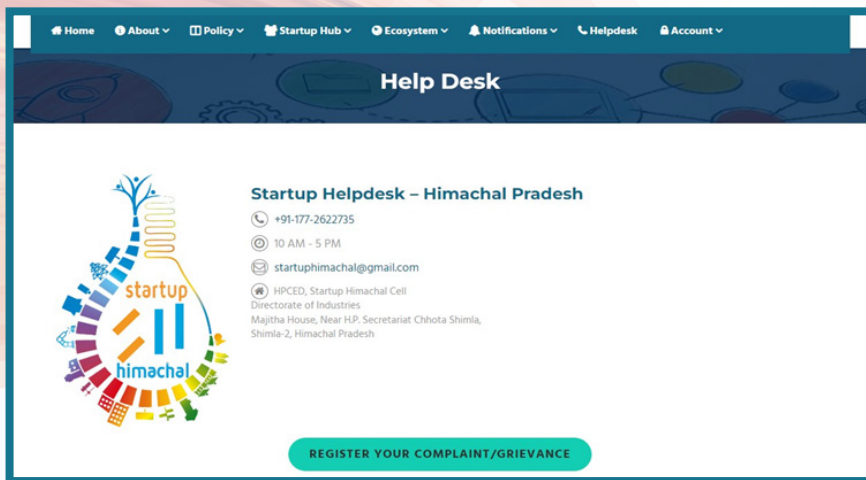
Home About Policy Startup Hub Ecosystem Notifications Helpdesk Account

Help Desk

startup himachal

Startup Helpdesk – Himachal Pradesh

+91-177-2622735

10 AM - 5 PM

startuphimachal@gmail.com

HPCED, Startup Himachal Cell
Directorate of Industries
Majitha House, Near H.P. Secretariat Chhota Shimla,
Shimla-2, Himachal Pradesh

REGISTER YOUR COMPLAINT/GRIEVANCE